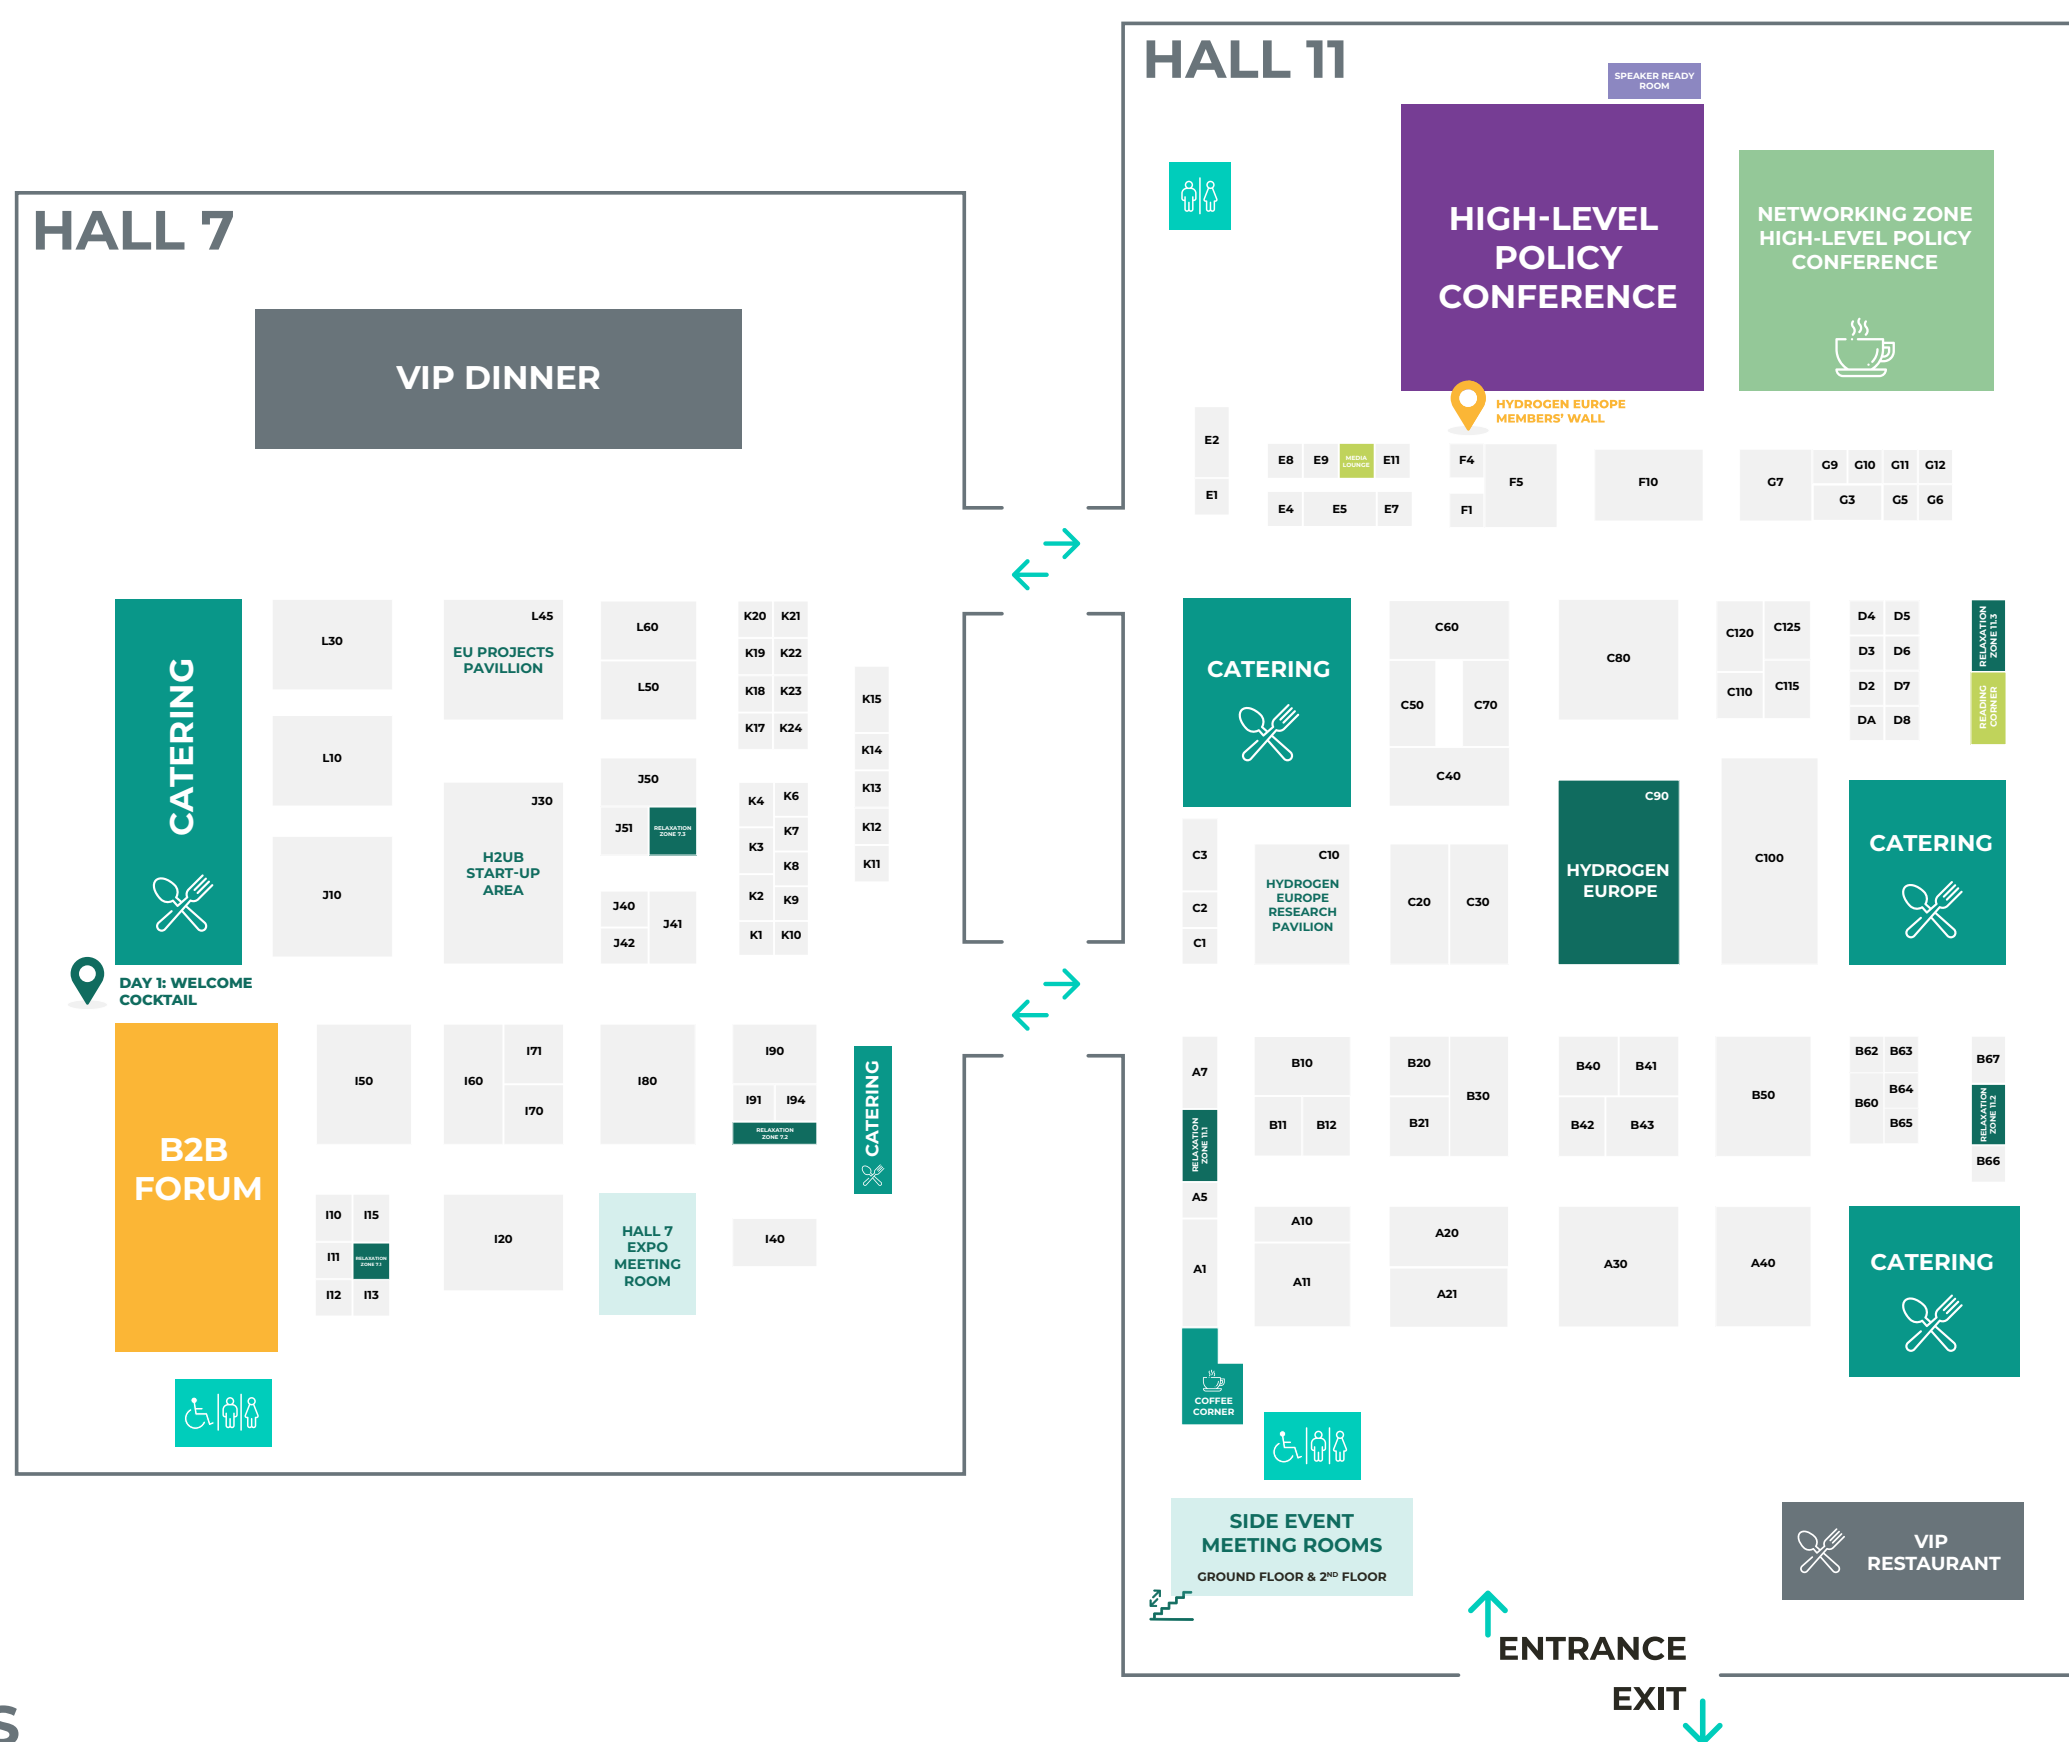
HALL 7

VIP DINNER

CATERING

L30
L45
EU PROJECTS PAVILLION
L60
L50
K20 K21
K19 K22
K18 K23
K17 K24
K15
K14
K13
K12
K11
L10
J50
J51
RELAXATION ZONE 7.3
J30
H2UB START-UP AREA
K4 K6
K7
K3
K8
K2 K9
K1 K10
J10
J40
J41
J42

DAY 1: WELCOME COCKTAIL

B2B FORUM

I50
I60
I71
I70
I80
I90
I91 I94
RELAXATION ZONE 7.2
CATERING
I10 I15
I11
RELAXATION ZONE 7.1
I12 I13
I20
HALL 7 EXPO MEETING ROOM
I40

HALL 11

SPEAKER READY ROOM

HIGH-LEVEL POLICY CONFERENCE

NETWORKING ZONE HIGH-LEVEL POLICY CONFERENCE

HYDROGEN EUROPE MEMBERS' WALL

E2
E1
E8 E9 MEDIA LOUNGE E11
E4 E5 E7
F4
F1
F5
F10
G7
G9 G10 G11 G12
G3 G5 G6

CATERING
C60
C50 C70
C40
C80
C120 C125
C110 C115
D4 D5
D3 D6
D2 D7
DA D8
RELAXATION ZONE 11.3
READING CORNER
C90
HYDROGEN EUROPE
C100
CATERING
C3
C2
C1
C10
HYDROGEN EUROPE RESEARCH PAVILION
C20 C30

A7
RELAXATION ZONE 11.1
A5
A1
B10
B11 B12
B20
B30
B21
B40 B41
B42 B43
B50
B62 B63
B64
B60
B65
B67
RELAXATION ZONE 11.2
B66
A10
A11
A20
A21
A30
A40
CATERING

COFFEE CORNER

SIDE EVENT MEETING ROOMS
GROUND FLOOR & 2$^{ND}$ FLOOR

VIP RESTAURANT

ENTRANCE
EXIT